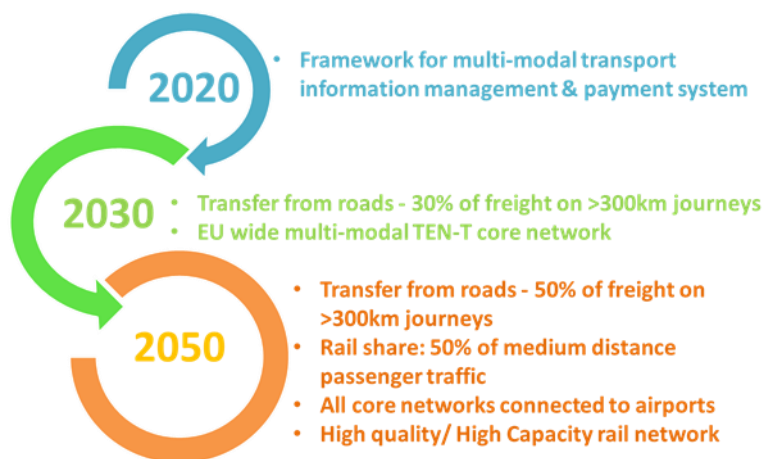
2020

• Framework for multi-modal transport information management & payment system

2030

• Transfer from roads - 30% of freight on >300km journeys
• EU wide multi-modal TEN-T core network

2050

• Transfer from roads - 50% of freight on >300km journeys
• Rail share: 50% of medium distance passenger traffic
• All core networks connected to airports
• High quality/ High Capacity rail network